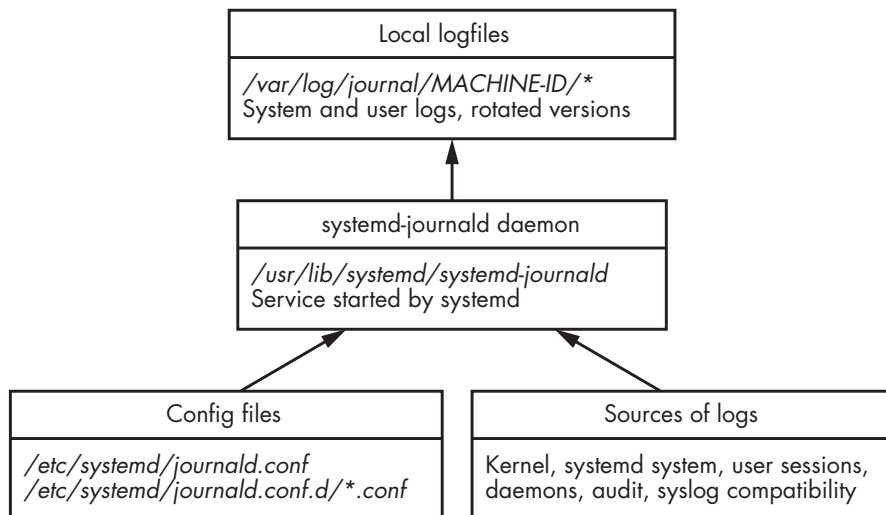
Local logfiles

/var/log/journal/MACHINE-ID/*
System and user logs, rotated versions

systemd-journald daemon

/usr/lib/systemd/systemd-journald
Service started by systemd

Config files

/etc/systemd/journald.conf
/etc/systemd/journald.conf.d/*.conf

Sources of logs

Kernel, systemd system, user sessions, daemons, audit, syslog compatibility